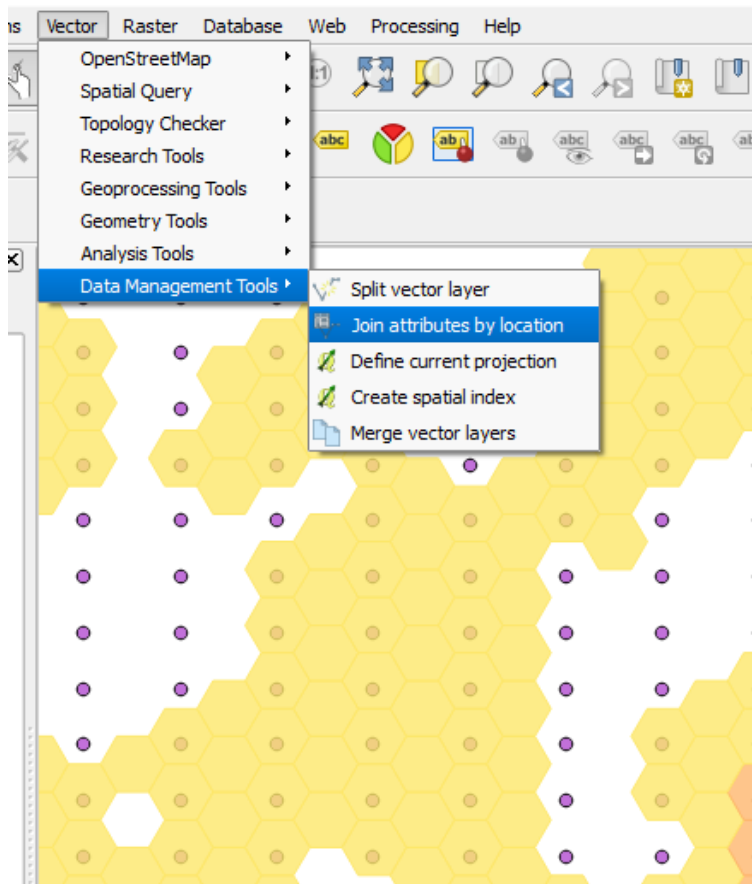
ns Vector Raster Database Web Processing Help

OpenStreetMap
Spatial Query
Topology Checker
Research Tools
Geoprocessing Tools
Geometry Tools
Analysis Tools
Data Management Tools

Split vector layer
Join attributes by location
Define current projection
Create spatial index
Merge vector layers

abc
ab
abc
abc
abc
abc